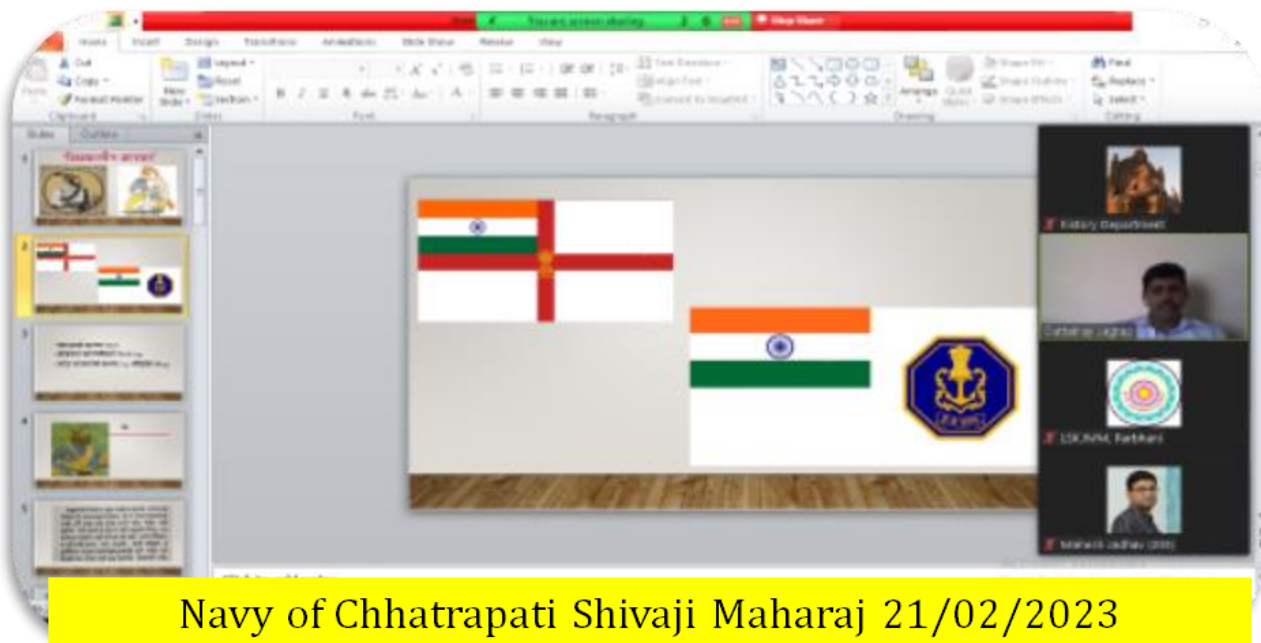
You are screen sharing
Stop Share

Home Insert Design Transitions Animations Slide Show Review View

Cut
Copy
Format Painter
Paste
Clipboard
New Slide
Layout
Reset
Section
Slides
Font
Paragraph
Text Direction
Align Text
Convert to SmartArt
Drawing
Arrange
Quick Styles
Shape Fill
Shape Outline
Shape Effects
Find
Replace
Select
Editing

Slides Outline

History Department
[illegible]
LSIOMM, Parbhani
Mahesh Jadhav

Navy of Chhatrapati Shivaji Maharaj 21/02/2023